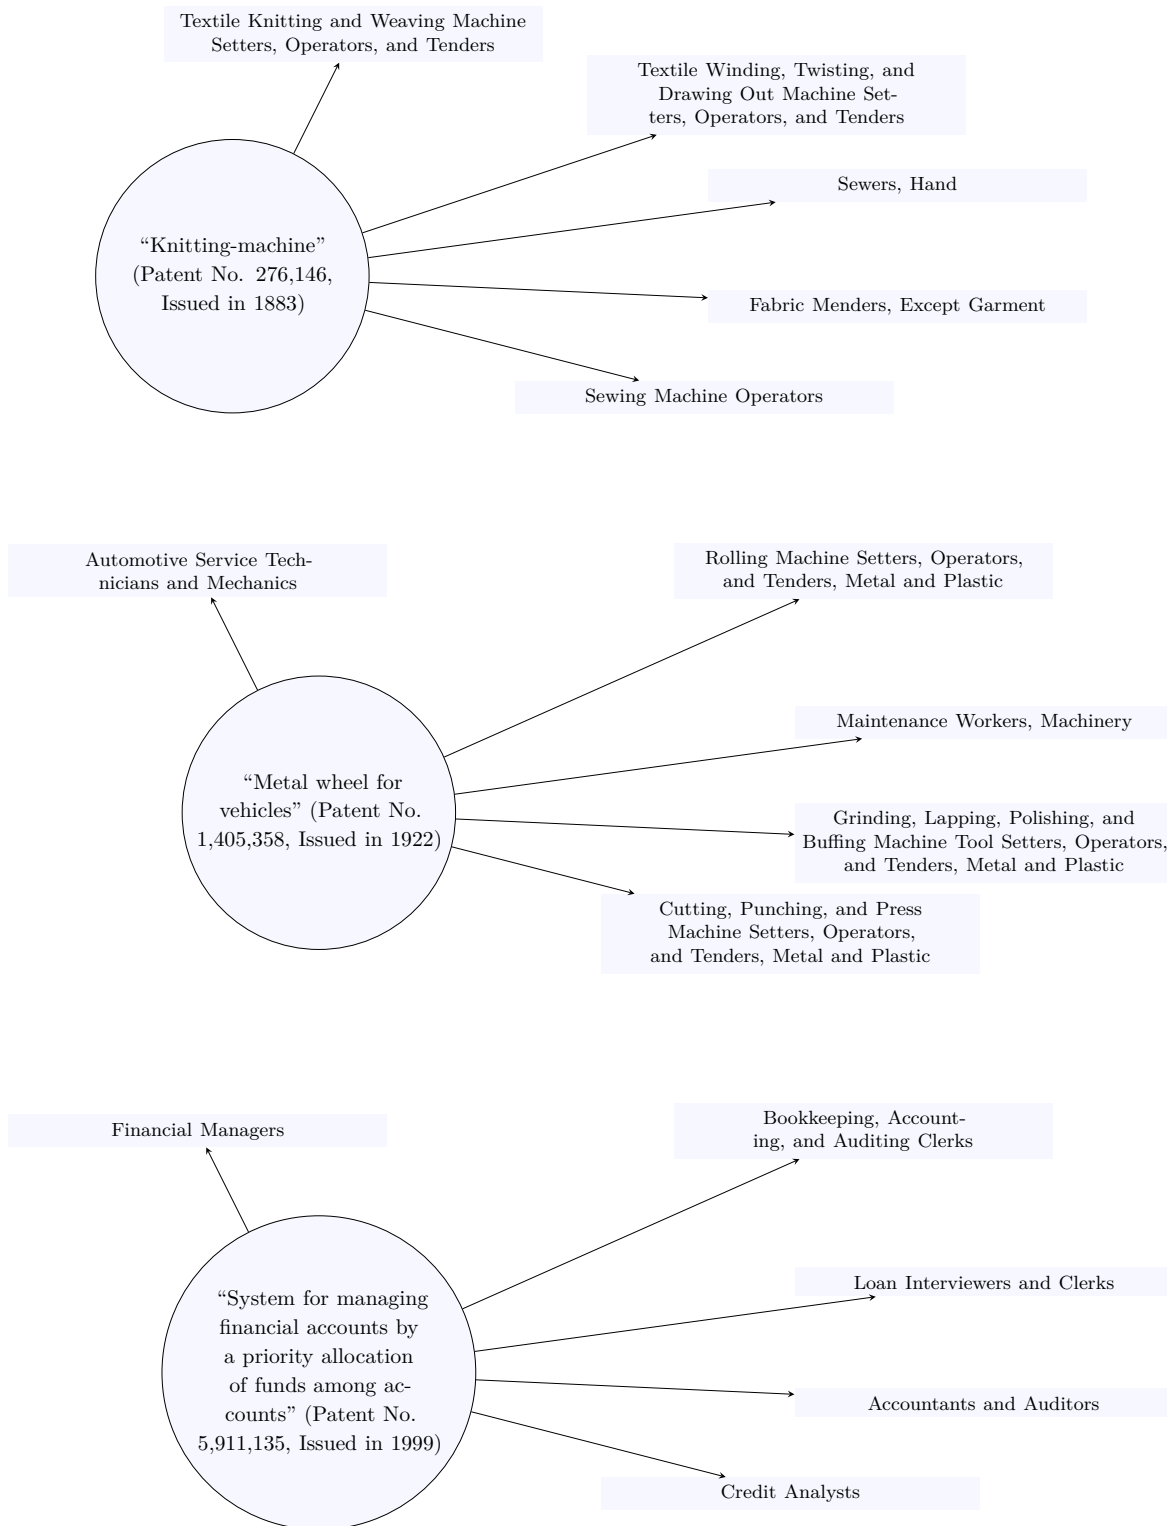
Textile Knitting and Weaving Machine Setters, Operators, and Tenders

Textile Winding, Twisting, and Drawing Out Machine Setters, Operators, and Tenders

Sewers, Hand

“Knitting-machine” (Patent No. 276,146, Issued in 1883)

Fabric Menders, Except Garment

Sewing Machine Operators

Automotive Service Technicians and Mechanics

Rolling Machine Setters, Operators, and Tenders, Metal and Plastic

Maintenance Workers, Machinery

“Metal wheel for vehicles” (Patent No. 1,405,358, Issued in 1922)

Grinding, Lapping, Polishing, and Buffing Machine Tool Setters, Operators, and Tenders, Metal and Plastic

Cutting, Punching, and Press Machine Setters, Operators, and Tenders, Metal and Plastic

Financial Managers

Bookkeeping, Accounting, and Auditing Clerks

Loan Interviewers and Clerks

“System for managing financial accounts by a priority allocation of funds among accounts” (Patent No. 5,911,135, Issued in 1999)

Accountants and Auditors

Credit Analysts